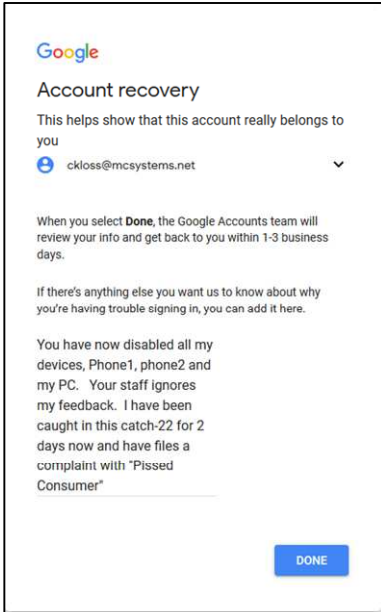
Google

Account recovery

This helps show that this account really belongs to you

ckloss@mcsystems.net

When you select **Done**, the Google Accounts team will review your info and get back to you within 1-3 business days.

If there's anything else you want us to know about why you're having trouble signing in, you can add it here.

You have now disabled all my devices, Phone1, phone2 and my PC. Your staff ignores my feedback. I have been caught in this catch-22 for 2 days now and have files a complaint with "Pissed Consumer"

DONE